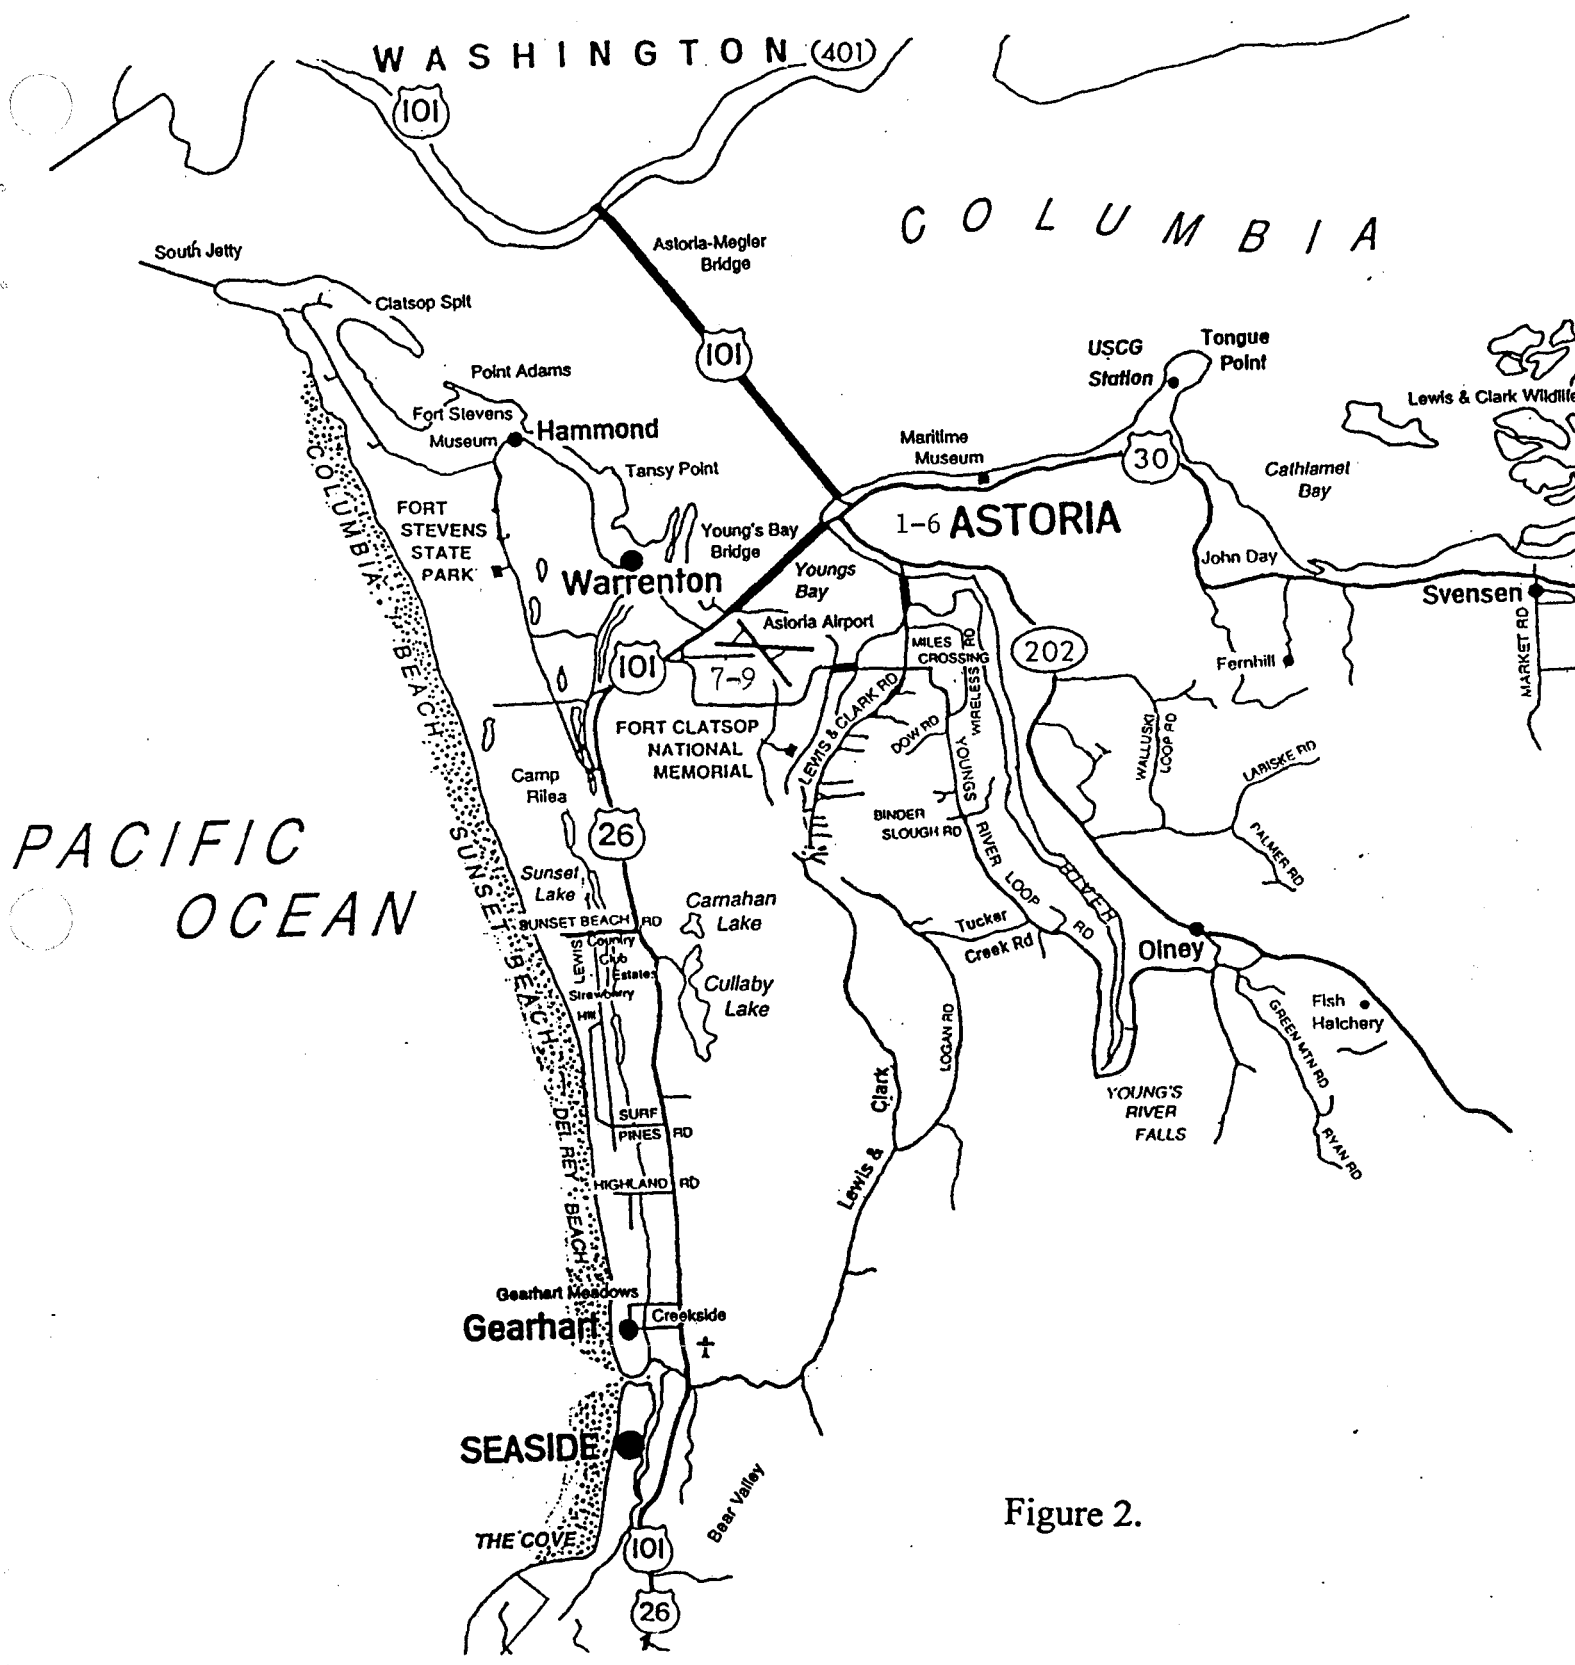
WASHINGTON (401)

101

COLUMBIA

South Jetty

Clatsop Spit

Astoria-Megler Bridge

101

Point Adams

Fort Stevens Museum

Hammond

Tansy Point

USCG Station

Tongue Point

Lewis & Clark Wildlife

Maritime Museum

30

Cathlamet Bay

FORT STEVENS STATE PARK

Young's Bay Bridge

1-6 ASTORIA

Warrenton

Youngs Bay

John Day

Svensen

Astoria Airport

101

7-9

MILES CROSSING RD

202

Fernhill

MARKET RD

COLUMBIA BEACH

FORT CLATSOP NATIONAL MEMORIAL

LEWIS & CLARK RD

DOW RD

WIRELESS RD

YOUNGS

WALLUSKI LOOP RD

LARISKE RD

Camp Rilea

PACIFIC OCEAN

26

BINDER SLOUGH RD

RIVER

LOOP

RD

BOYER

PALMER RD

Sunset Lake

SUNSET BEACH

SUNSET BEACH RD

Carnahan Lake

Tucker Creek Rd

Olney

LEWIS

Country Club Estates

Strawberry Hill

Cullaby Lake

Fish Hatchery

GREEN MTN RD

LOGAN RD

Clark

Lewis &

YOUNG'S RIVER FALLS

RYAN RD

DEL REY BEACH

SURF PINES RD

HIGHLAND RD

Gearhart Meadows

Creekside

Gearhart

SEASIDE

Bear Valley

Figure 2.

THE COVE

101

26